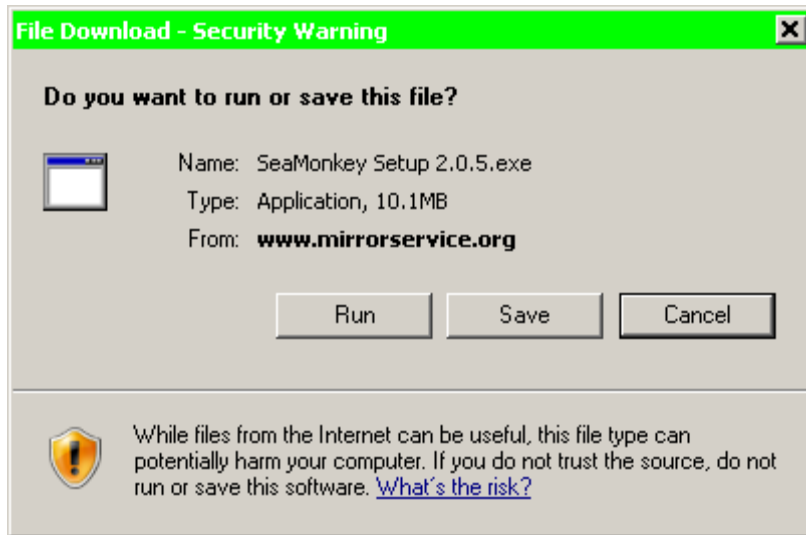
File Download - Security Warning

Do you want to run or save this file?

Name: SeaMonkey Setup 2.0.5.exe
Type: Application, 10.1MB
From: www.mirrorservice.org

Run Save Cancel

While files from the Internet can be useful, this file type can potentially harm your computer. If you do not trust the source, do not run or save this software. What's the risk?